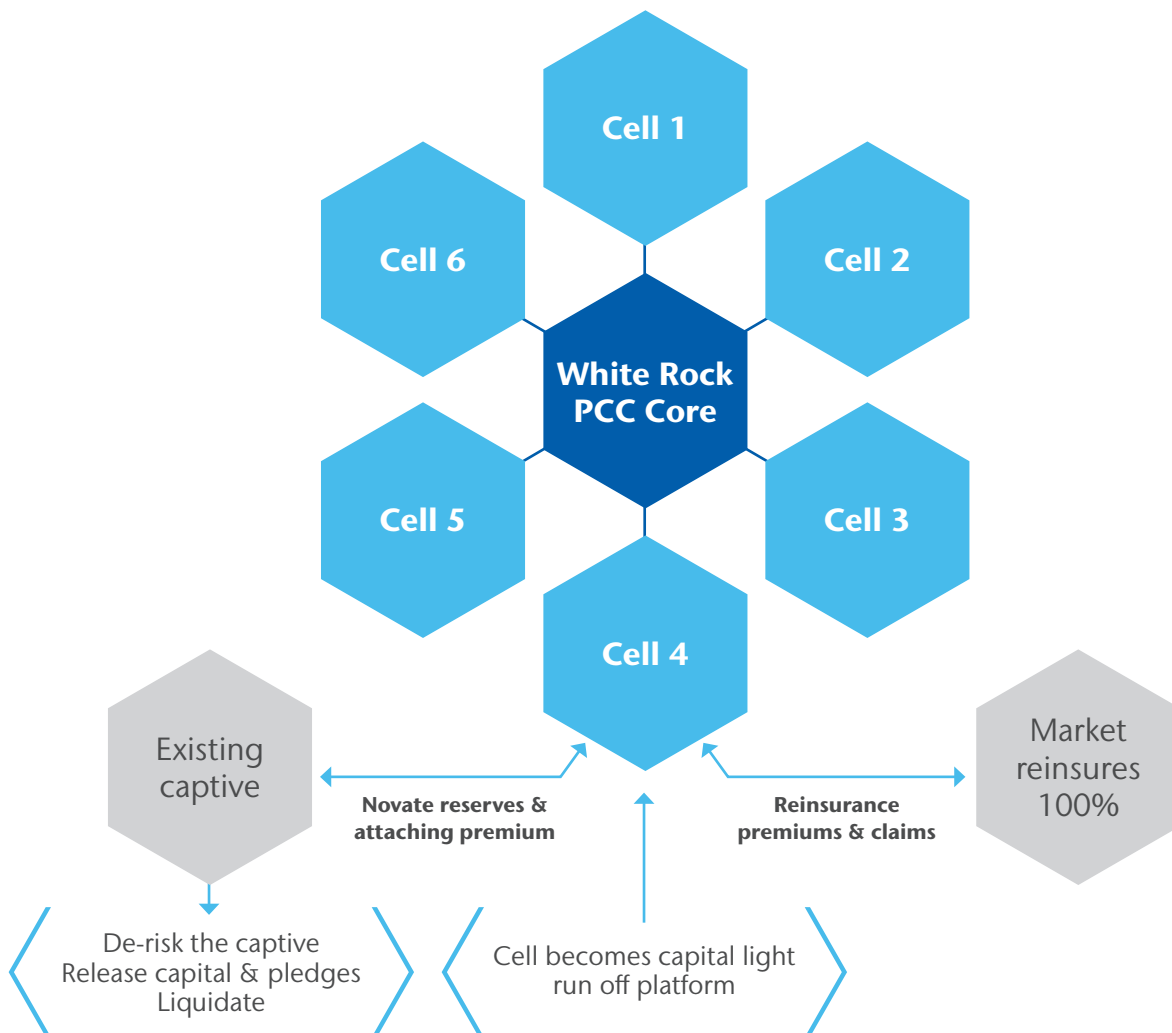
Cell 1

Cell 6

Cell 2

White Rock PCC Core

Cell 5

Cell 3

Cell 4

Existing captive

Market reinsures 100%

Novate reserves & attaching premium

Reinsurance premiums & claims

De-risk the captive
Release capital & pledges
Liquidate

Cell becomes capital light run off platform